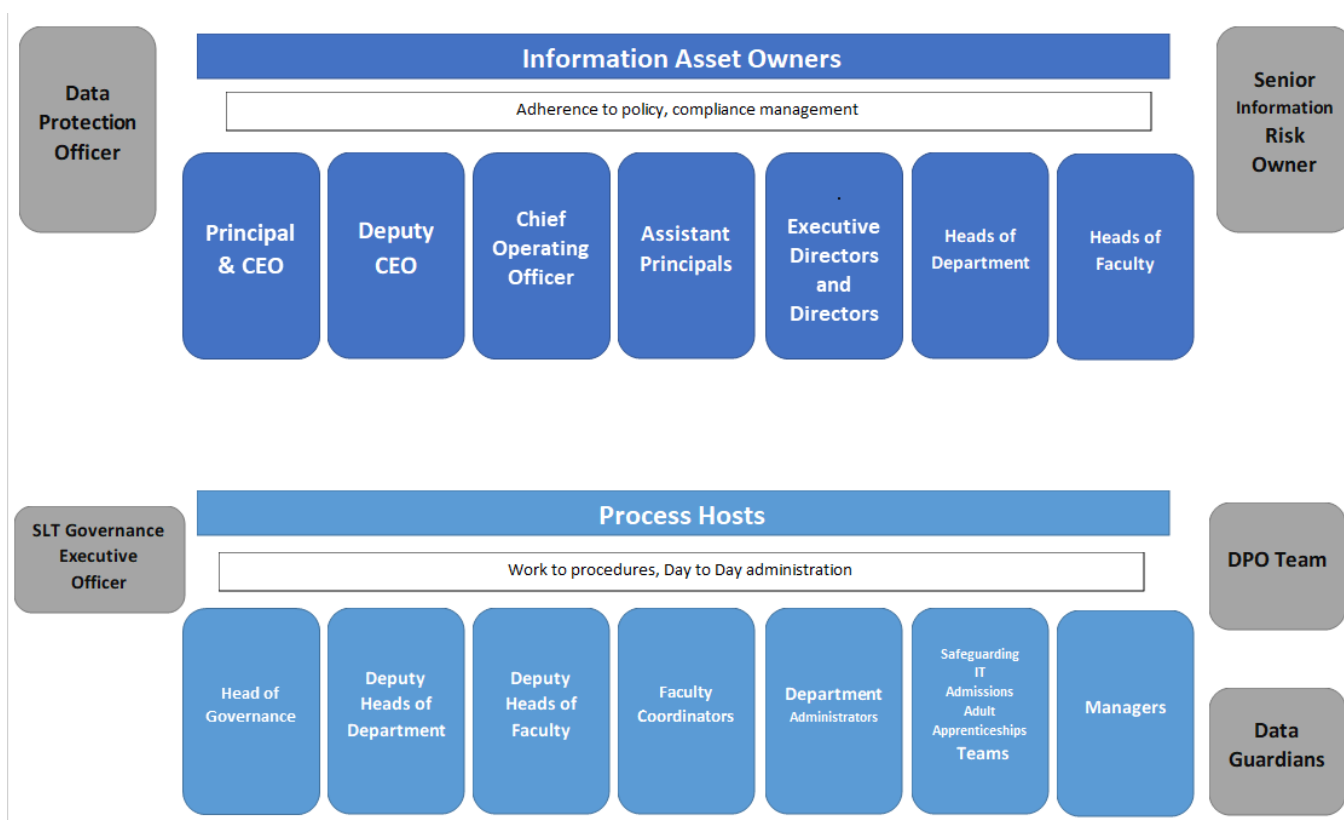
Data Protection Officer

Information Asset Owners

Adherence to policy, compliance management

Senior Information Risk Owner

Principal & CEO

Deputy CEO

Chief Operating Officer

Assistant Principals

Executive Directors and Directors

Heads of Department

Heads of Faculty

SLT Governance Executive Officer

Process Hosts

Work to procedures, Day to Day administration

DPO Team

Head of Governance

Deputy Heads of Department

Deputy Heads of Faculty

Faculty Coordinators

Department Administrators

Safeguarding IT Admissions Adult Apprenticeships Teams

Managers

Data Guardians